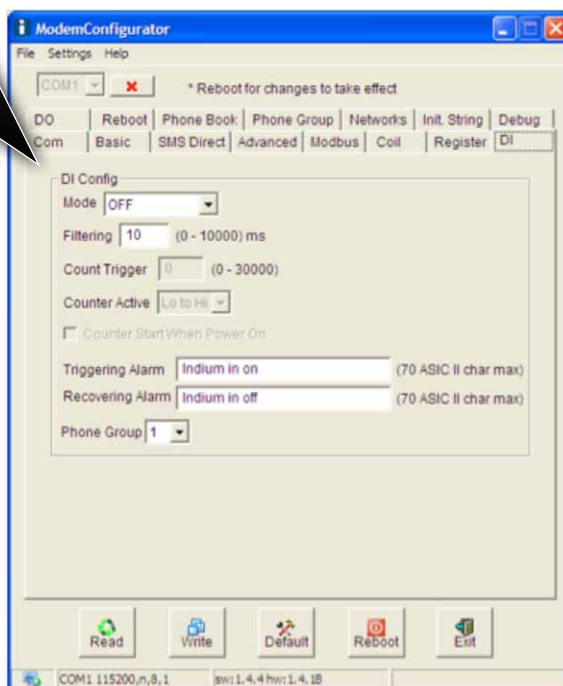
ModemConfigurator

File Settings Help

COM1 * Reboot for changes to take effect

DO | Reboot | Phone Book | Phone Group | Networks | Init. String | Debug

Com | Basic | SMS Direct | Advanced | Modbus | Coil | Register | DI

DI Config

Mode OFF

Filtering 10 (0 - 10000) ms

Count Trigger 0 (0 - 30000)

Counter Active Lo to Hi

Counter Start When Power On

Triggering Alarm Indium in on (70 ASIC II char max)

Recovering Alarm Indium in off (70 ASIC II char max)

Phone Group 1

Read Write Default Reboot Exit

COM1 115200,n,8,1 sw: 1.4.4 hw: 1.4.1B